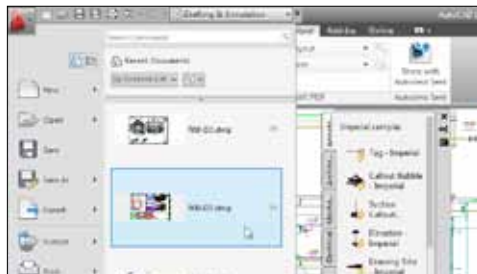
Drafting & Annotation

Recent Documents

New

Open

Save

Save As

Export

Publish

Print

768-03.dwg

768-03.dwg

Share with Autodesk Seek

Autodesk Seek

Imperial samples

Tag - Imperial

Callout Bubble - Imperial

Section Callout

Elevation - Imperial

Drawing Title - Imperial